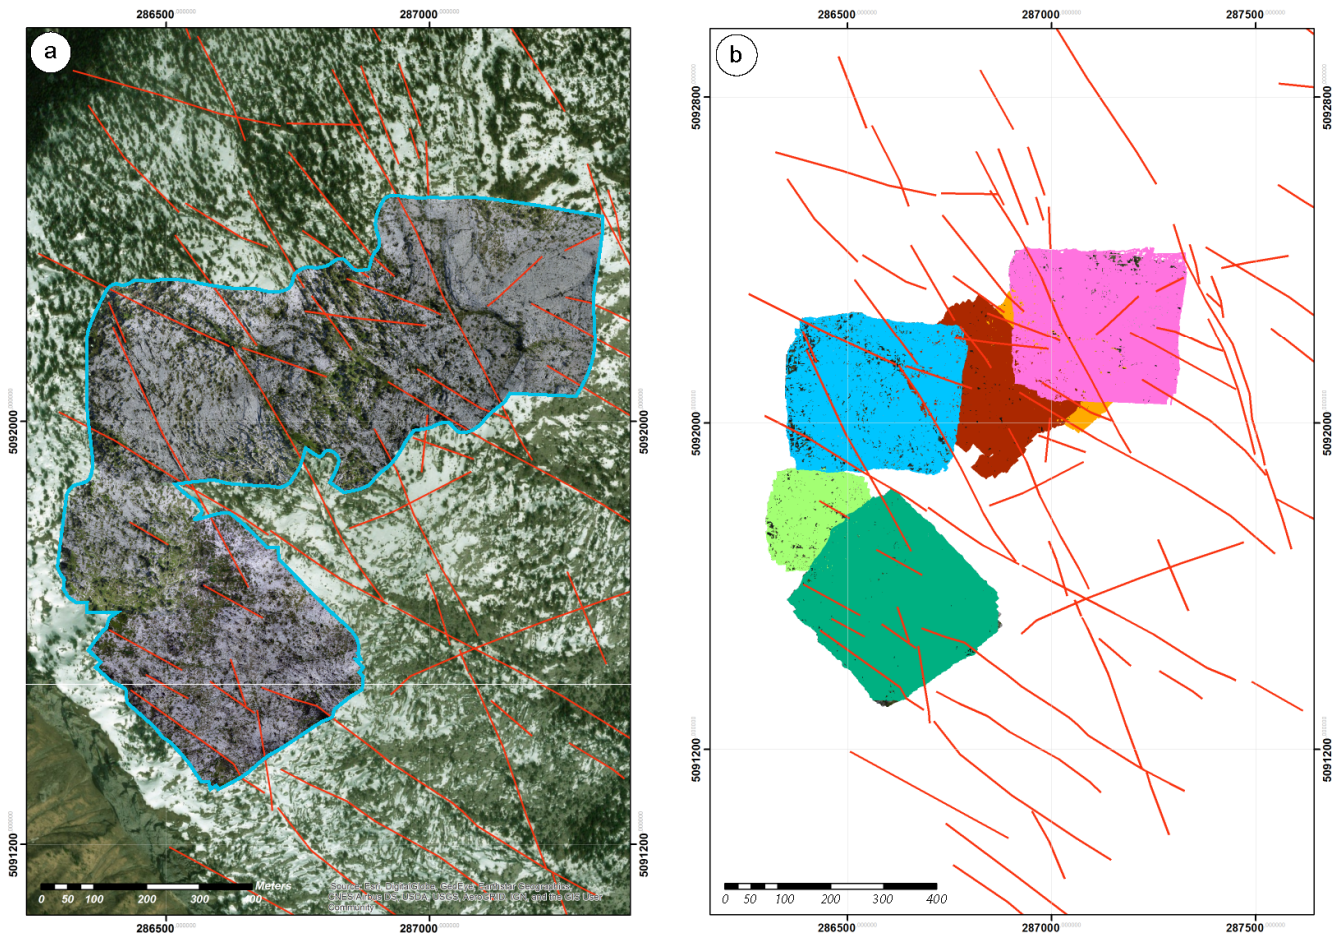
a

286500 287000

5092000 5092000

5091200 5091200

0 50 100 200 300 400 Meters

Source: Esri, DigitalGlobe, GeoEye, Earthstar Geographics, CNES/Airbus DS, USDA, USGS, AeroGRID, IGN, and the GIS User Community

286500 287000

b

286500 287000 287500

5092800 5092800

5092000 5092000

5091200 5091200

0 50 100 200 300 400

286500 287000 287500